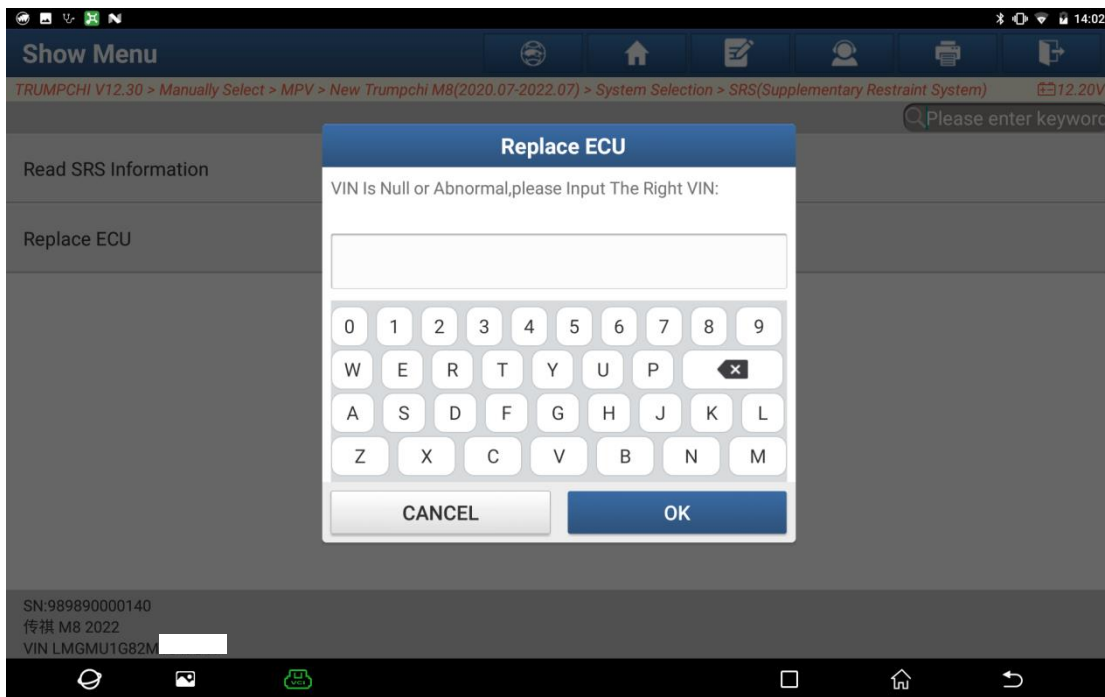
14:02

Show Menu

TRUMPCHI V12.30 > Manually Select > MPV > New Trumpchi M8(2020.07-2022.07) > System Selection > SRS(Supplementary Restraint System)

12.20V

Please enter keyword

Read SRS Information

Replace ECU

Replace ECU

VIN Is Null or Abnormal,please Input The Right VIN:

0 1 2 3 4 5 6 7 8 9
W E R T Y U P
A S D F G H J K L
Z X C V B N M

CANCEL

OK

SN:989890000140
传祺 M8 2022
VIN LMGMU1G82M